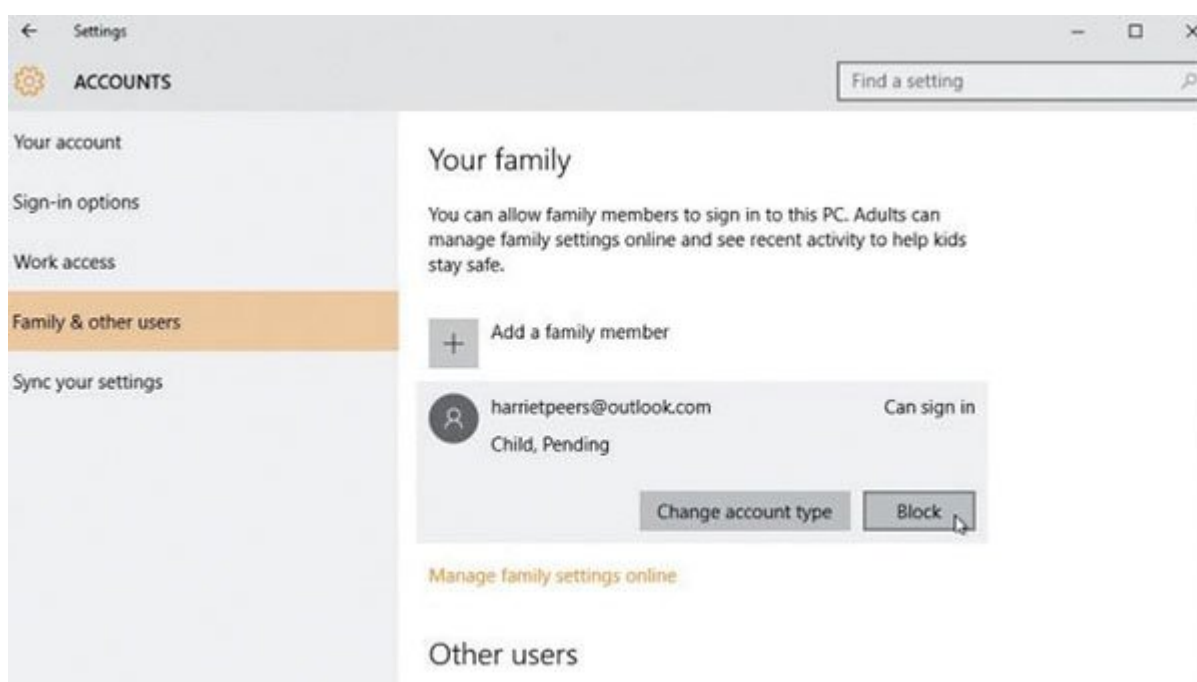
Settings

ACCOUNTS

Find a setting

Your account

Sign-in options

Work access

Family & other users

Sync your settings

Your family

You can allow family members to sign in to this PC. Adults can manage family settings online and see recent activity to help kids stay safe.

Add a family member

harrietpeers@outlook.com

Can sign in

Child, Pending

Change account type

Block

Manage family settings online

Other users